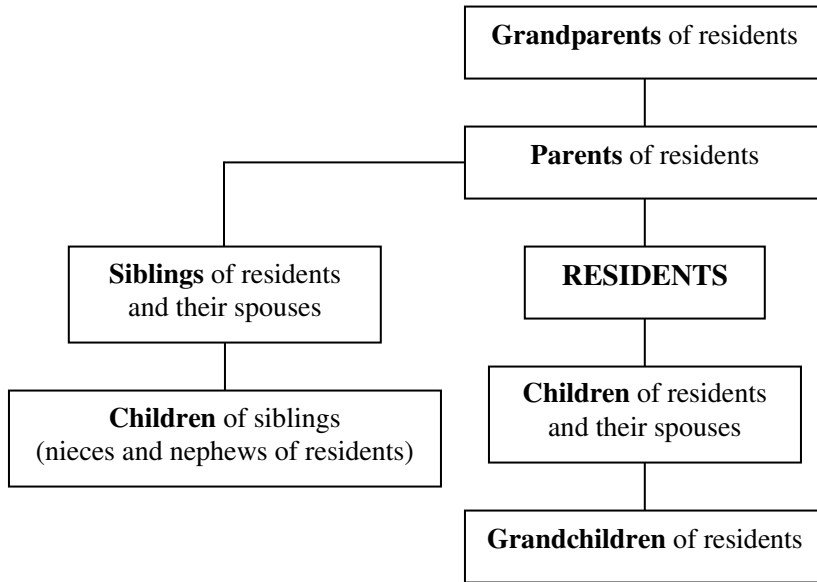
Grandparents of residents

Parents of residents

Siblings of residents and their spouses

RESIDENTS

Children of siblings (nieces and nephews of residents)

Children of residents and their spouses

Grandchildren of residents